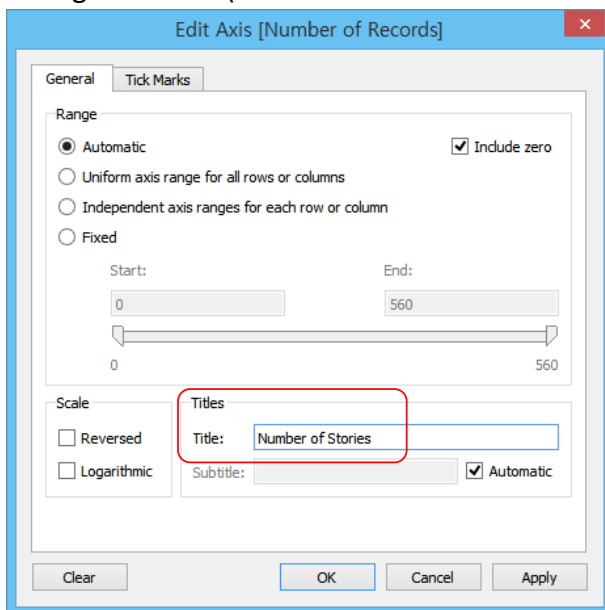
Edit Axis [Number of Records]

General | Tick Marks

Range

Automatic

Include zero

Uniform axis range for all rows or columns

Independent axis ranges for each row or column

Fixed

Start:

End:

0

560

0

560

Scale

Reversed

Logarithmic

Titles

Title: Number of Stories

Subtitle:

Automatic

Clear

OK

Cancel

Apply